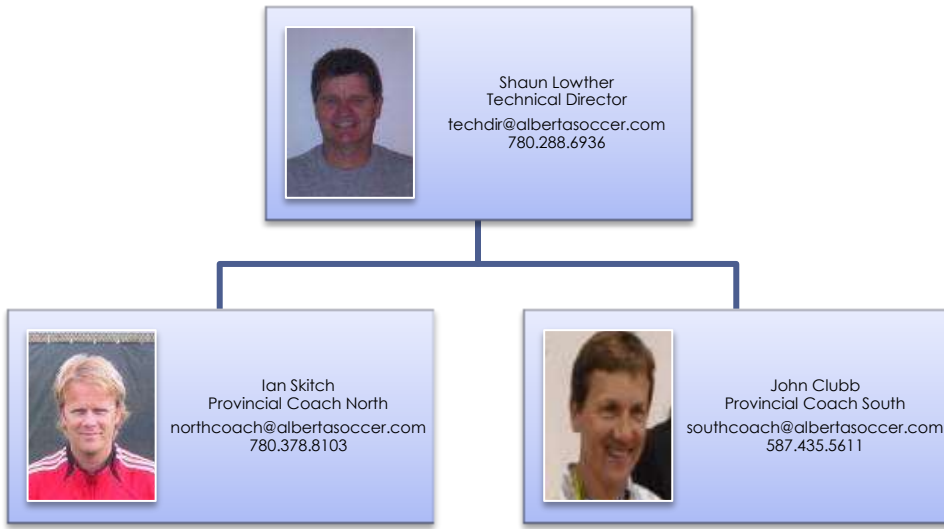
Shaun Lowther
Technical Director
techdir@albertasoccer.com
780.288.6936

Ian Skitch
Provincial Coach North
northcoach@albertasoccer.com
780.378.8103

John Clubb
Provincial Coach South
southcoach@albertasoccer.com
587.435.5611